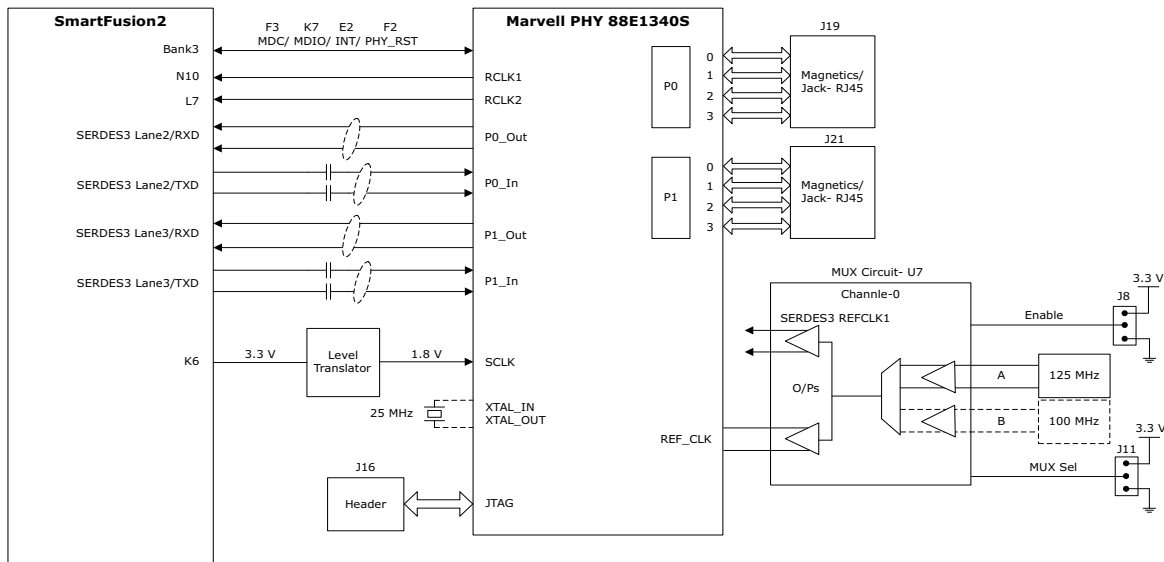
SmartFusion2

Bank3
N10
L7
SERDES3 Lane2/RXD
SERDES3 Lane2/TXD
SERDES3 Lane3/RXD
SERDES3 Lane3/TXD
K6

F3 K7 E2 F2
MDC/ MDIO/ INT/ PHY_RST

3.3 V
Level Translator
1.8 V
25 MHz
J16
Header

Marvell PHY 88E1340S

RCLK1
RCLK2
P0_Out
P0_In
P1_Out
P1_In
SCLK
XTAL_IN
XTAL_OUT
REF_CLK
JTAG

P0
0
1
2
3
P1
0
1
2
3

J19
Magnetics/ Jack- RJ45
J21
Magnetics/ Jack- RJ45

MUX Circuit- U7
Channle-0
SERDES3 REFCLK1
O/Ps
A
B
125 MHz
100 MHz
Enable
MUX Sel
3.3 V
J8
3.3 V
J11